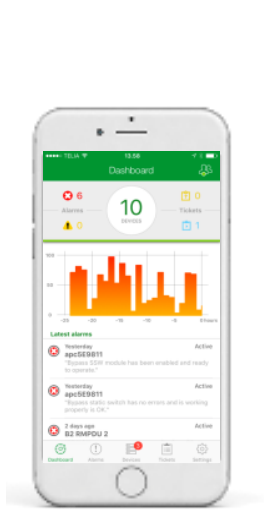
TELIA 13:56

Dashboard

6
Alarms
0

10
DEVICES

0
Tickets
1

100
50
0

-25 -20 -15 -10 -5 0 hours

Latest alarms

Yesterday
apc5E9811
"Bypass SSR module has been enabled and ready to operate."
Active

Yesterday
apc5E9811
"Bypass static switch has no errors and is working properly is OK."
Active

2 days ago
B2 RMPDU 2
Active

Dashboard Alarms Devices Tickets Settings